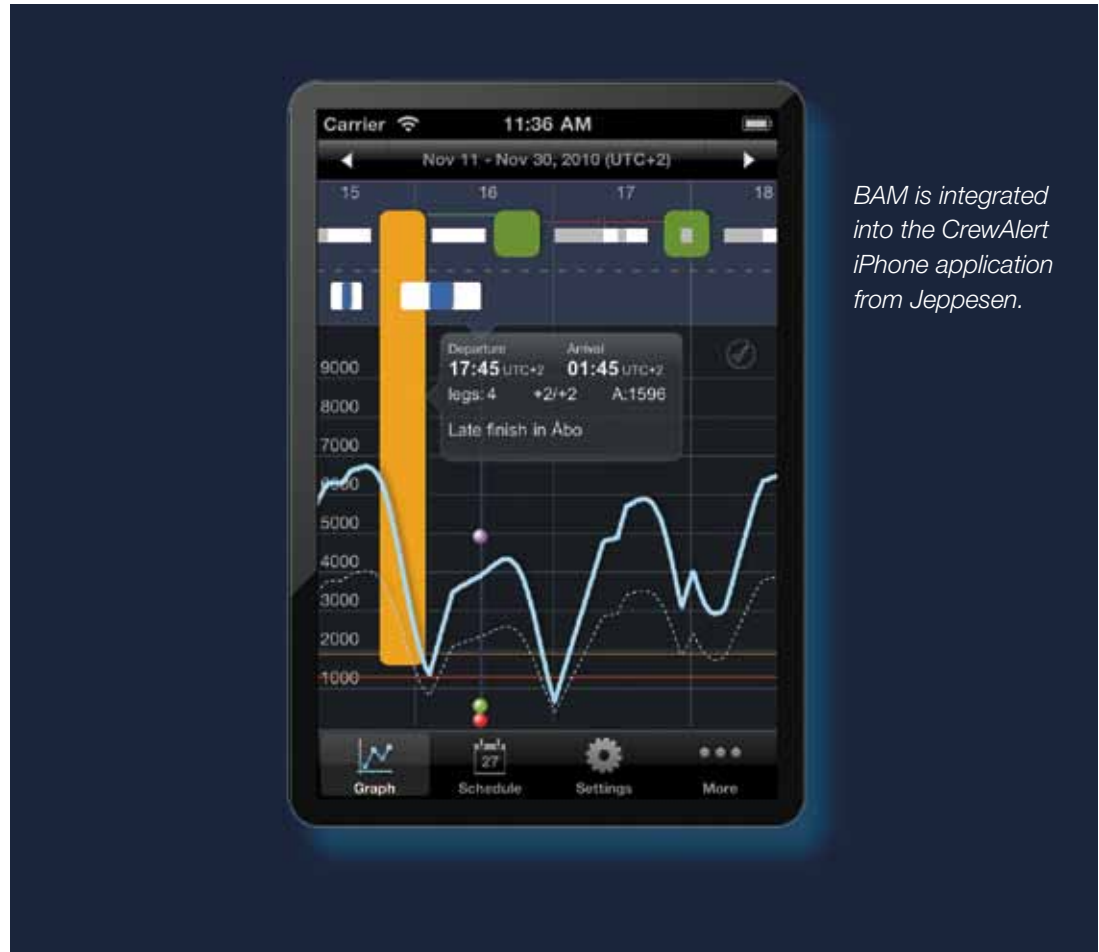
Carrier 11:36 AM

Nov 11 - Nov 30, 2010 (UTC+2)

15 16 17 18

Departure 17:45 UTC+2 Arrival 01:45 UTC+2
legs: 4 +2/+2 A:1596
Late finish in Åbo

9000
8000
7000
6000
5000
4000
3000
2000
1000

27

Graph Schedule Settings More

BAM is integrated into the CrewAlert iPhone application from Jeppesen.